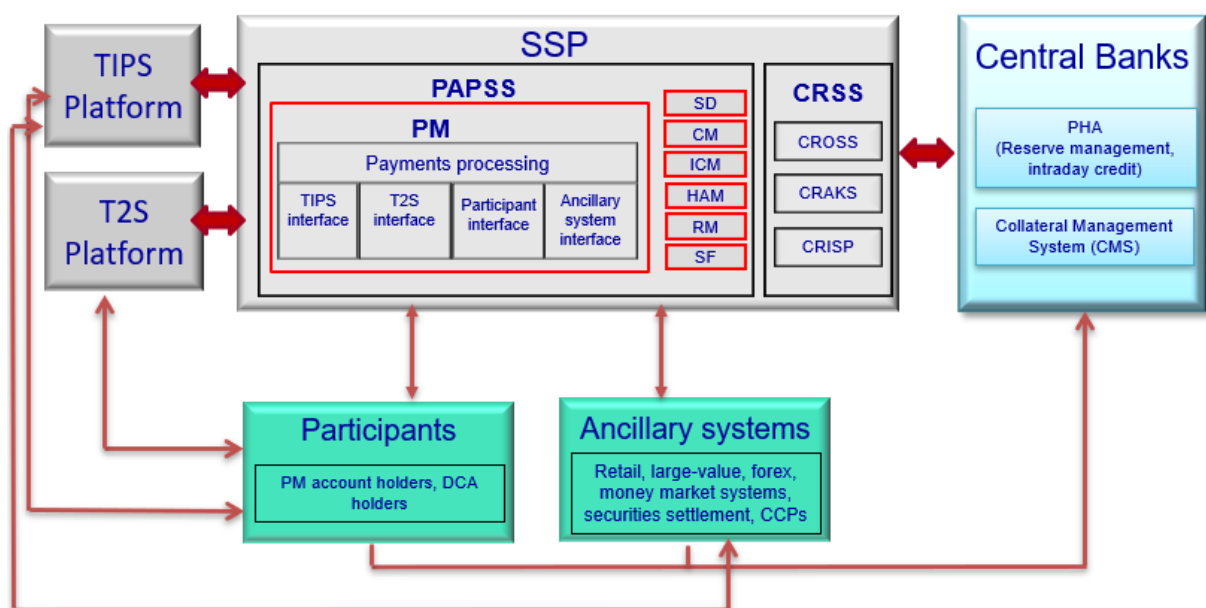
TIPS Platform

T2S Platform

SSP

PAPSS

PM

Payments processing

| TIPS interface | T2S interface | Participant interface | Ancillary system interface |
|---|---|---|---|

SD
CM
ICM
HAM
RM
SF

CRSS

CROSS
CRAKS
CRISP

Central Banks

PHA
(Reserve management, intraday credit)

Collateral Management System (CMS)

Participants

PM account holders, DCA holders

Ancillary systems

Retail, large-value, forex, money market systems, securities settlement, CCPs